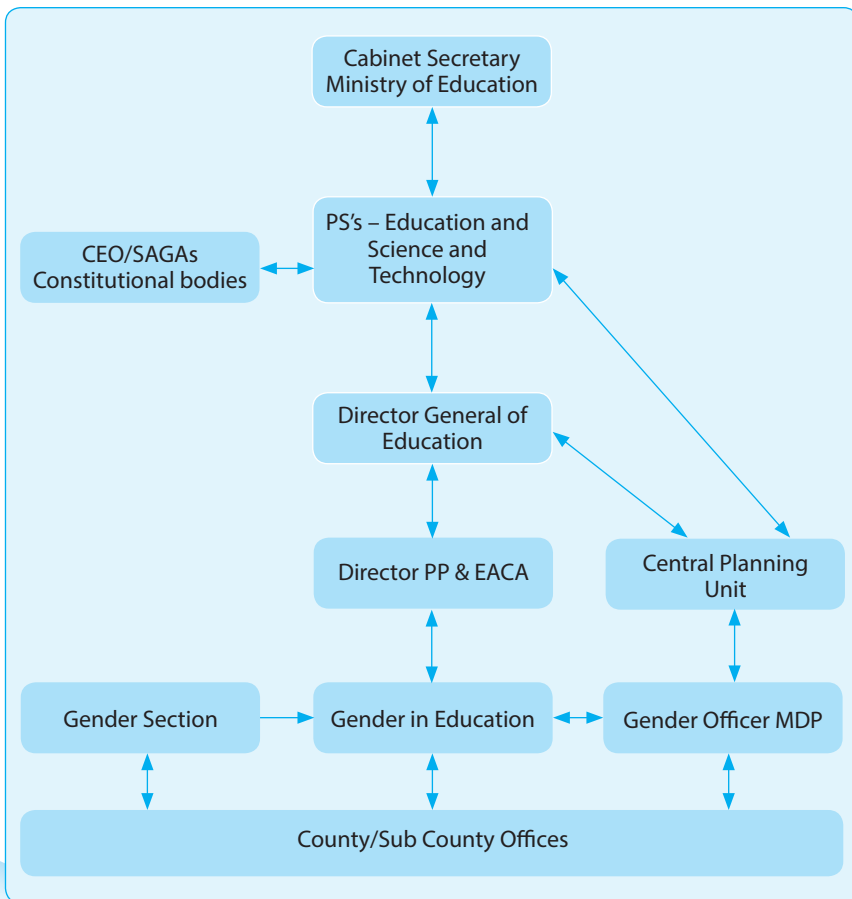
Cabinet Secretary Ministry of Education

PS's – Education and Science and Technology

CEO/SAGAs Constitutional bodies

Director General of Education

Director PP & EACA

Central Planning Unit

Gender Section

Gender in Education

Gender Officer MDP

County/Sub County Offices